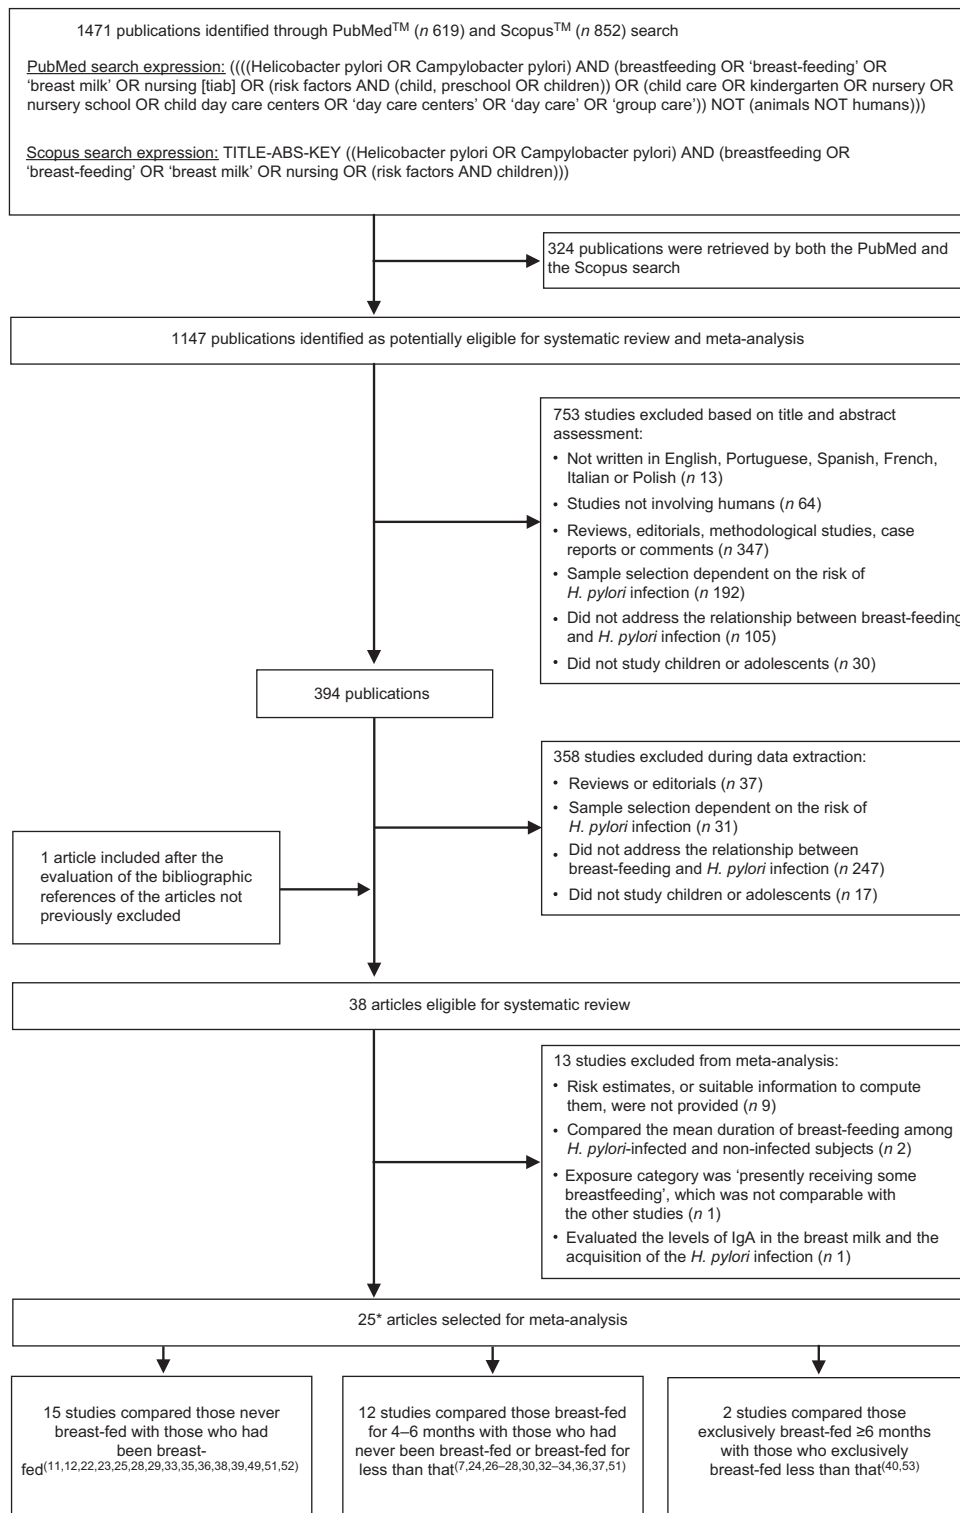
1471 publications identified through PubMed$^{TM}$ ($n$ 619) and Scopus$^{TM}$ ($n$ 852) search

PubMed search expression: ((((Helicobacter pylori OR Campylobacter pylori) AND (breastfeeding OR 'breast-feeding' OR 'breast milk' OR nursing [tiab] OR (risk factors AND (child, preschool OR children)) OR (child care OR kindergarten OR nursery OR nursery school OR child day care centers OR 'day care centers' OR 'day care' OR 'group care')) NOT (animals NOT humans)))

Scopus search expression: TITLE-ABS-KEY ((Helicobacter pylori OR Campylobacter pylori) AND (breastfeeding OR 'breast-feeding' OR 'breast milk' OR nursing OR (risk factors AND children)))

324 publications were retrieved by both the PubMed and the Scopus search

1147 publications identified as potentially eligible for systematic review and meta-analysis

753 studies excluded based on title and abstract assessment:
• Not written in English, Portuguese, Spanish, French, Italian or Polish ($n$ 13)
• Studies not involving humans ($n$ 64)
• Reviews, editorials, methodological studies, case reports or comments ($n$ 347)
• Sample selection dependent on the risk of H. pylori infection ($n$ 192)
• Did not address the relationship between breast-feeding and H. pylori infection ($n$ 105)
• Did not study children or adolescents ($n$ 30)

394 publications

358 studies excluded during data extraction:
• Reviews or editorials ($n$ 37)
• Sample selection dependent on the risk of H. pylori infection ($n$ 31)
• Did not address the relationship between breast-feeding and H. pylori infection ($n$ 247)
• Did not study children or adolescents ($n$ 17)

1 article included after the evaluation of the bibliographic references of the articles not previously excluded

38 articles eligible for systematic review

13 studies excluded from meta-analysis:
• Risk estimates, or suitable information to compute them, were not provided ($n$ 9)
• Compared the mean duration of breast-feeding among H. pylori-infected and non-infected subjects ($n$ 2)
• Exposure category was 'presently receiving some breastfeeding', which was not comparable with the other studies ($n$ 1)
• Evaluated the levels of IgA in the breast milk and the acquisition of the H. pylori infection ($n$ 1)

25* articles selected for meta-analysis

15 studies compared those never breast-fed with those who had been breast-fed$^{(11,12,22,23,25,28,29,33,35,36,38,39,49,51,52)}$

12 studies compared those breast-fed for 4–6 months with those who had never been breast-fed or breast-fed for less than that$^{(7,24,26–28,30,32–34,36,37,51)}$

2 studies compared those exclusively breast-fed ≥6 months with those who exclusively breast-fed less than that$^{(40,53)}$